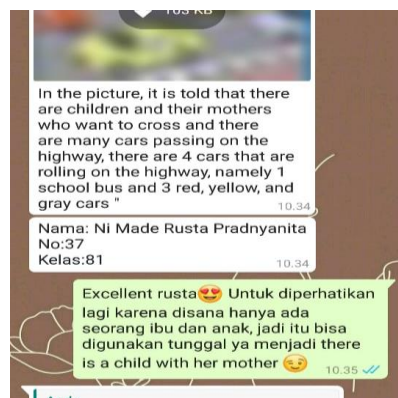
103 KB

In the picture, it is told that there are children and their mothers who want to cross and there are many cars passing on the highway, there are 4 cars that are rolling on the highway, namely 1 school bus and 3 red, yellow, and gray cars " 10.34

Nama: Ni Made Rusta Pradnyanita
No:37
Kelas:81 10.34

Excellent rusta😍 Untuk diperhatikan lagi karena disana hanya ada seorang ibu dan anak, jadi itu bisa digunakan tunggal ya menjadi there is a child with her mother 😏 10.35